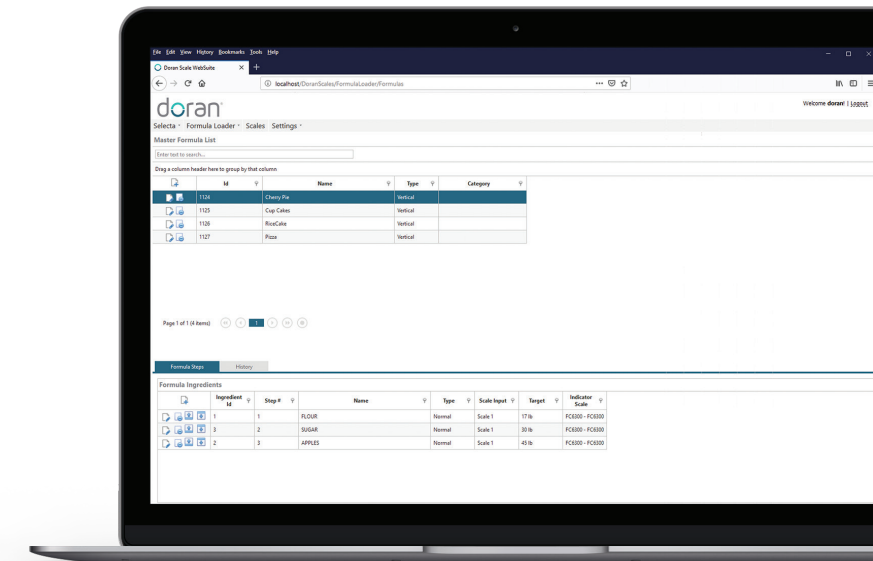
File Edit View History Bookmarks Tools Help

Doran Scale WebSuite

localhost/DoranScales/FormulaLoader/Formulas

doran

Welcome doran! | Logout

Selecta · Formula Loader · Scales Settings ·

Master Formula List

Enter text to search...

Drag a column header here to group by that column

| | Id | Name | Type | Category |
|---|---|---|---|---|
| | 1124 | Cherry Pie | Vertical | |
| | 1123 | Cup Cakes | Vertical | |
| | 1126 | RiceCake | Vertical | |
| | 1127 | Pizza | Vertical | |

Page 1 of 1 (4 items) 1

Formula Steps History

Formula Ingredients

| | Ingredient Id | Step # | Name | Type | Scale Input | Target | Indicator Scale |
|---|---|---|---|---|---|---|---|
| | 1 | 1 | FLOUR | Normal | Scale 1 | 17 lb | FC6300 - FC6300 |
| | 3 | 2 | SUGAR | Normal | Scale 1 | 30 lb | FC6300 - FC6300 |
| | 2 | 3 | APPLES | Normal | Scale 1 | 45 lb | FC6300 - FC6300 |